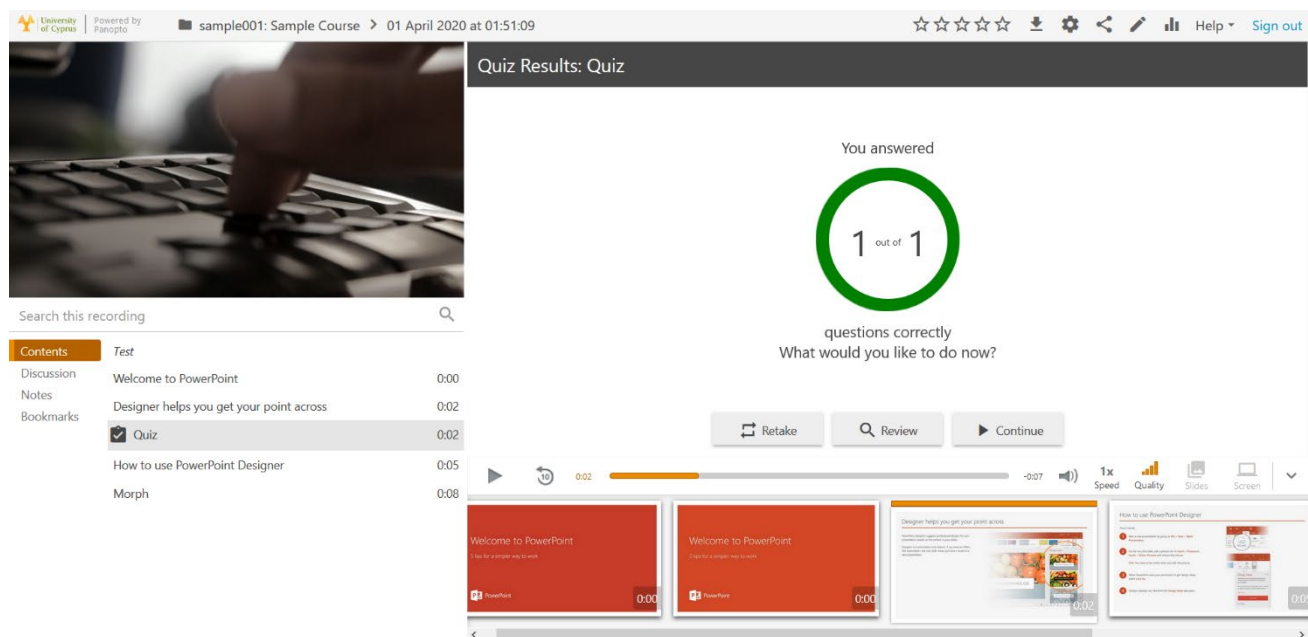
University of Cyprus | Powered by Panopto

sample001: Sample Course > 01 April 2020 at 01:51:09

Help Sign out

Quiz Results: Quiz

You answered

1 out of 1

questions correctly
What would you like to do now?

Retake Review Continue

Search this recording

Contents
Discussion
Notes
Bookmarks

Test

| | |
|---|---|
| Welcome to PowerPoint | 0:00 |
| Designer helps you get your point across | 0:02 |
| Quiz | 0:02 |
| How to use PowerPoint Designer | 0:05 |
| Morph | 0:08 |

10 0:02 -0:07 1x Speed Quality Slides Screen

Welcome to PowerPoint
5 tips for a simpler way to work
PowerPoint
0:00

Welcome to PowerPoint
5 tips for a simpler way to work
PowerPoint
0:00

Designer helps you get your point across
0:02

How to use PowerPoint Designer